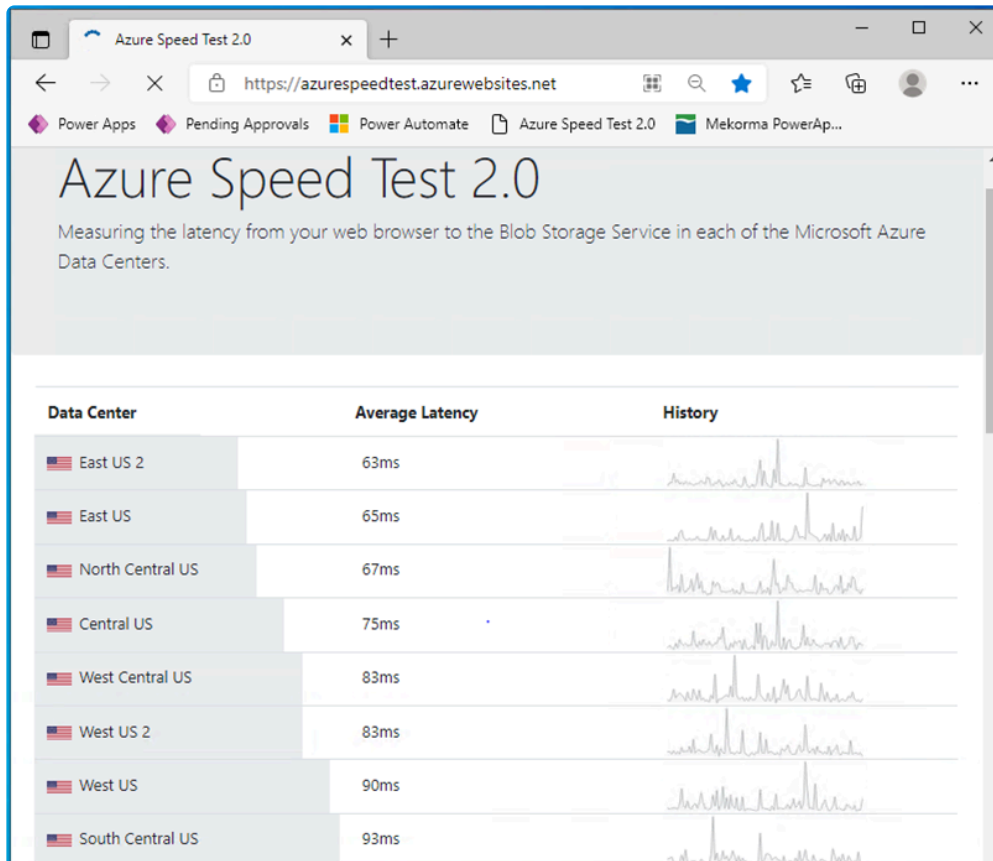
Azure Speed Test 2.0 ×
+
https://azurespeedtest.azurewebsites.net
Power Apps Pending Approvals Power Automate Azure Speed Test 2.0 Mekorma PowerAp...

Azure Speed Test 2.0

Measuring the latency from your web browser to the Blob Storage Service in each of the Microsoft Azure Data Centers.

| Data Center | Average Latency | History |
|---|---|---|
| East US 2 | 63ms | |
| East US | 65ms | |
| North Central US | 67ms | |
| Central US | 75ms | |
| West Central US | 83ms | |
| West US 2 | 83ms | |
| West US | 90ms | |
| South Central US | 93ms | |